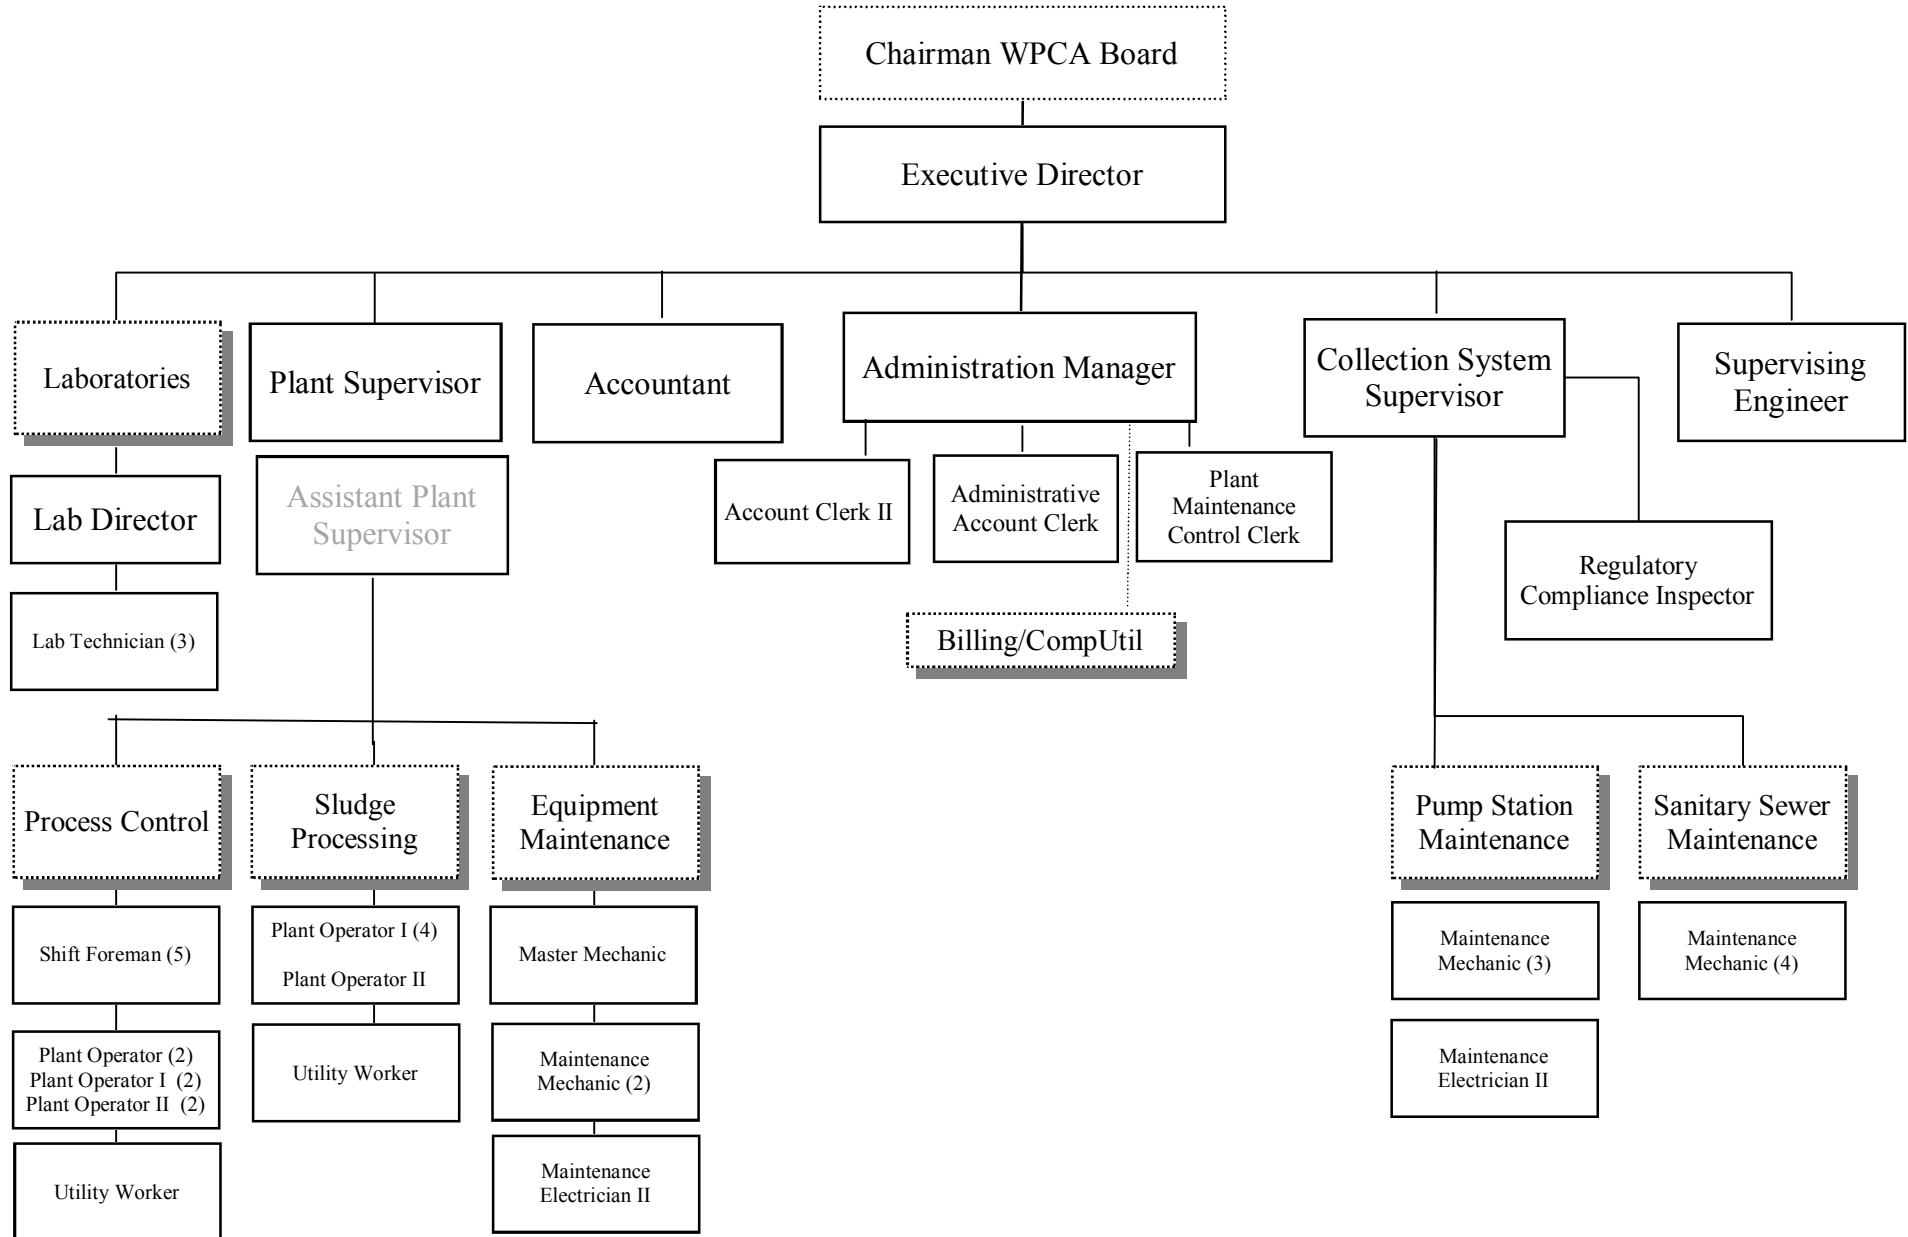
Chairman WPCA Board

Executive Director

Laboratories

Lab Director

Lab Technician (3)

Plant Supervisor

Assistant Plant Supervisor

Accountant

Administration Manager

Account Clerk II

Administrative Account Clerk

Plant Maintenance Control Clerk

Billing/CompUtil

Collection System Supervisor

Regulatory Compliance Inspector

Supervising Engineer

Process Control

Shift Foreman (5)

Plant Operator (2)
Plant Operator I (2)
Plant Operator II (2)

Utility Worker

Sludge Processing

Plant Operator I (4)

Plant Operator II

Utility Worker

Equipment Maintenance

Master Mechanic

Maintenance Mechanic (2)

Maintenance Electrician II

Pump Station Maintenance

Maintenance Mechanic (3)

Maintenance Electrician II

Sanitary Sewer Maintenance

Maintenance Mechanic (4)